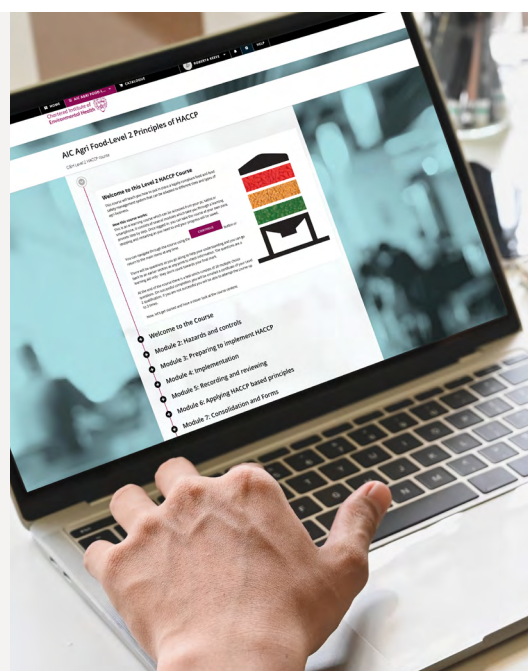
HOME
AIC AGRI FOOD-L...
CATALOGUE
HELP

Chartered Institute of Environmental Health

AIC Agri Food-Level 2 Principles of HACCP

CIEH Level 2 HACCP course

Welcome to this Level 2 HACCP Course

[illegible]

CONTINUE

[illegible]

Welcome to the Course
Module 2: Hazards and controls
Module 3: Preparing to implement HACCP
Module 4: Implementation
Module 5: Recording and reviewing
Module 6: Applying HACCP based principles
Module 7: Consolidation and Forms